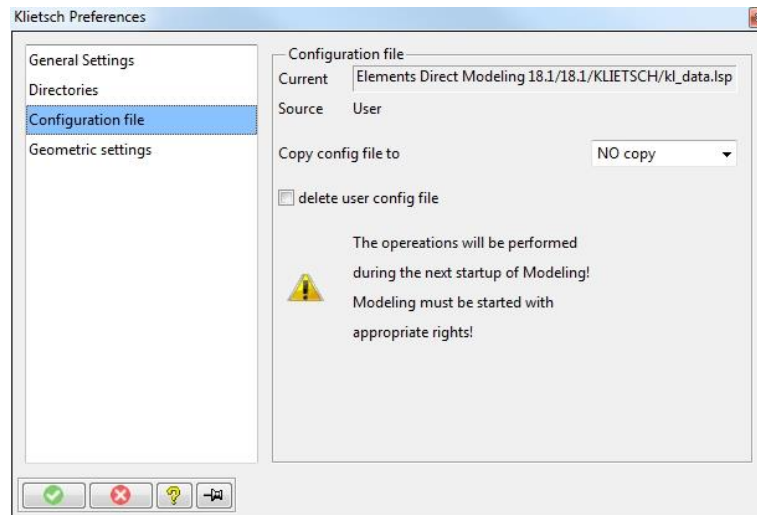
Klietsch Preferences

General Settings
Directories
Configuration file
Geometric settings

Configuration file
Current Elements Direct Modeling 18.1/18.1/KLIETSCH/kl_data.lsp
Source User

Copy config file to NO copy

delete user config file

The opereations will be performed during the next startup of Modeling! Modeling must be started with appropriate rights!